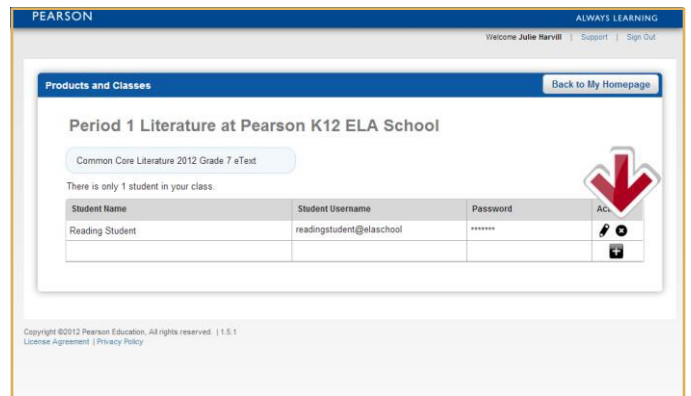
PEARSON

ALWAYS LEARNING

Welcome Julie Harvill | Support | Sign Out

Products and Classes

Back to My Homepage

Period 1 Literature at Pearson K12 ELA School

Common Core Literature 2012 Grade 7 eText

There is only 1 student in your class.

| Student Name | Student Username | Password | Ac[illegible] |
|---|---|---|---|
| Reading Student | readingstudent@elaschool | ******* | |
| | | | |

Copyright ©2012 Pearson Education, All rights reserved. | 1.5.1
License Agreement | Privacy Policy